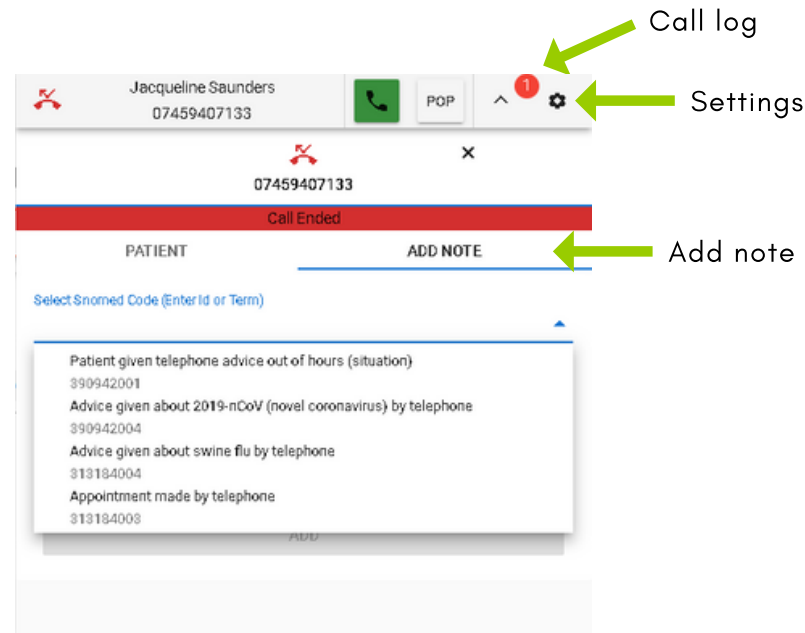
Call log

Jacqueline Saunders
07459407133

POP

1

Settings

07459407133

Call Ended

PATIENT

ADD NOTE

Add note

Select Snomed Code (Enter Id or Term)

Patient given telephone advice out of hours (situation)
390942001
Advice given about 2019-nCoV (novel coronavirus) by telephone
390942004
Advice given about swine flu by telephone
313184004
Appointment made by telephone
313184003

ADD